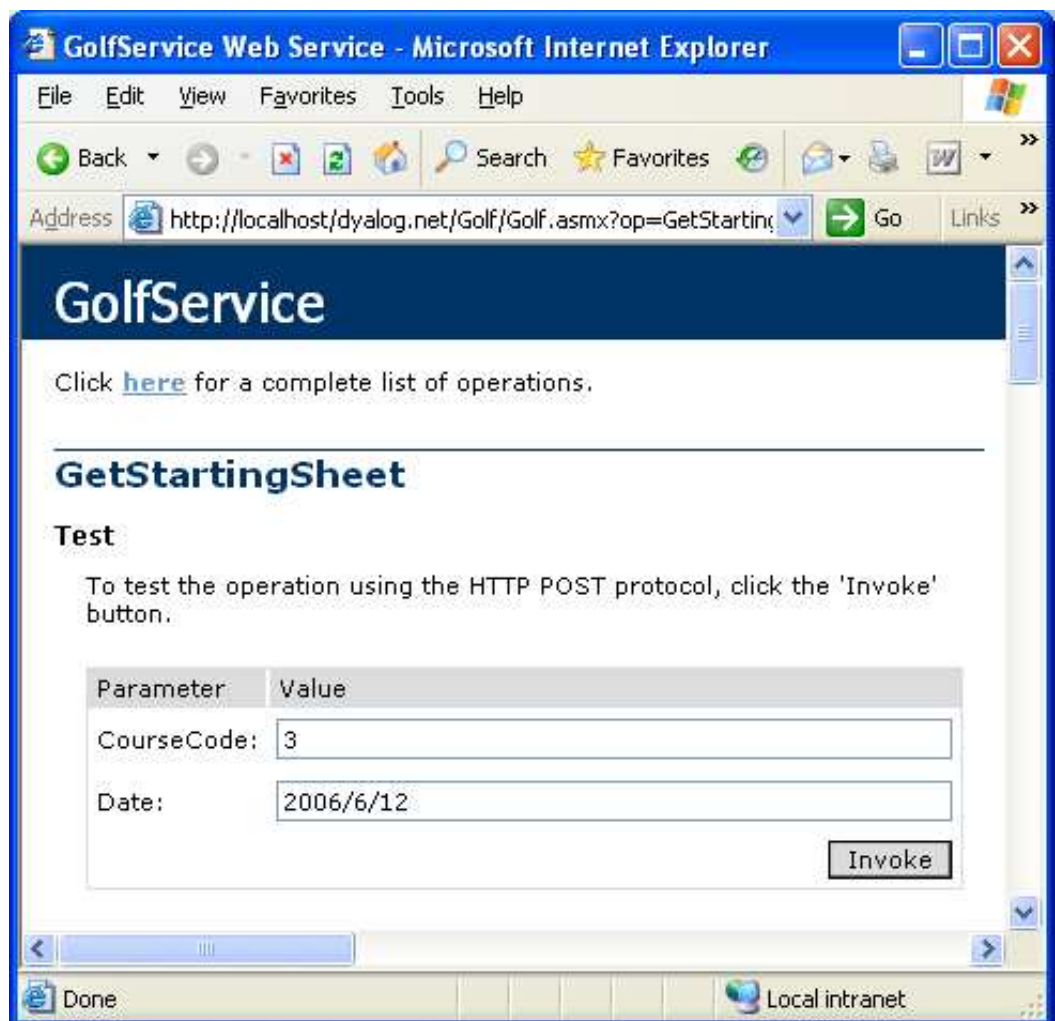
GolfService Web Service - Microsoft Internet Explorer

File Edit View Favorites Tools Help

Back Search Favorites

Address http://localhost/dyalog.net/Golf/Golf.asmx?op=GetStartin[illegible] Go Links

GolfService

Click here for a complete list of operations.

GetStartingSheet

Test

To test the operation using the HTTP POST protocol, click the 'Invoke' button.

| Parameter | Value |
|---|---|
| CourseCode: | 3 |
| Date: | 2006/6/12 |

Invoke

Done Local intranet